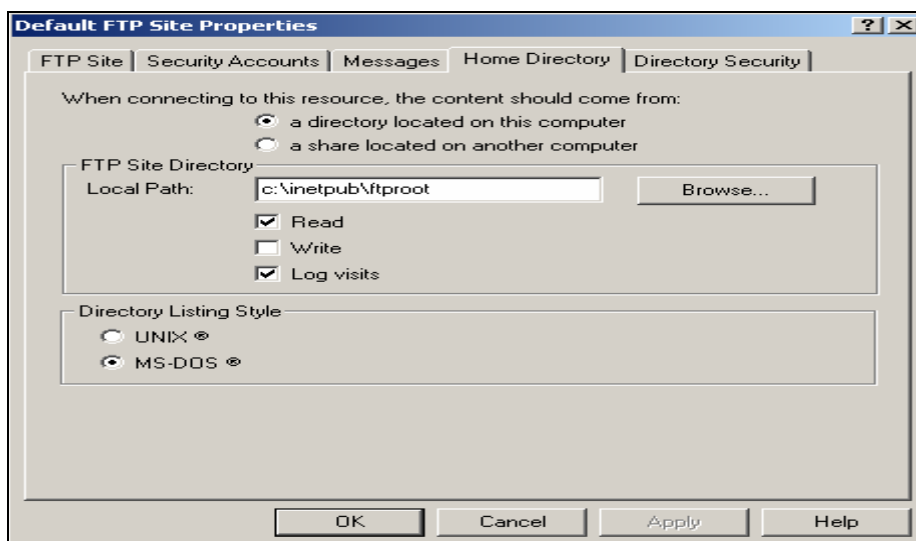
Default FTP Site Properties

? X

FTP Site | Security Accounts | Messages | Home Directory | Directory Security

When connecting to this resource, the content should come from:

a directory located on this computer

a share located on another computer

FTP Site Directory

Local Path: c:\inetpub\ftproot

Browse...

Read

Write

Log visits

Directory Listing Style

UNIX ®

MS-DOS ®

OK

Cancel

Apply

Help